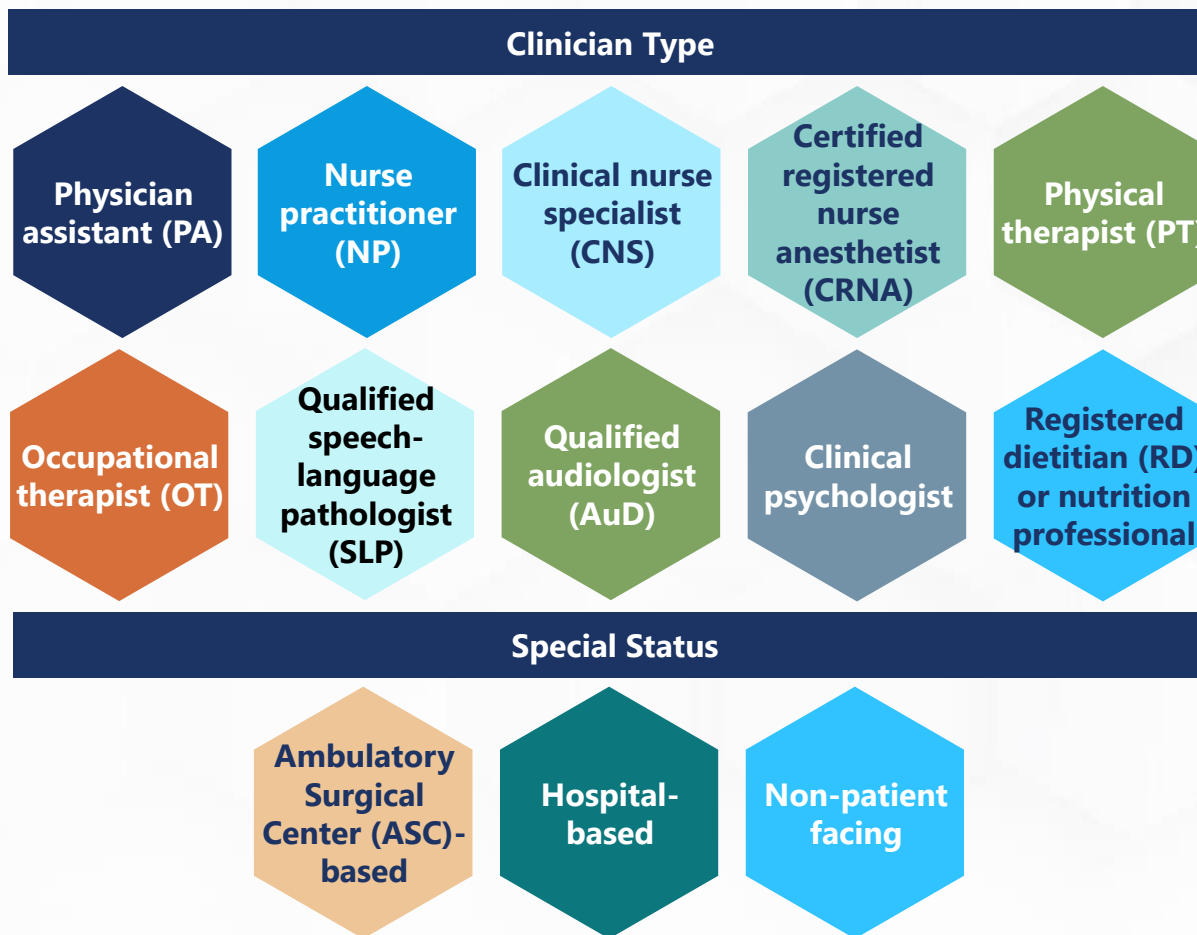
Clinician Type

Physician assistant (PA)

Nurse practitioner (NP)

Clinical nurse specialist (CNS)

Certified registered nurse anesthetist (CRNA)

Physical therapist (PT)

Occupational therapist (OT)

Qualified speech-language pathologist (SLP)

Qualified audiologist (AuD)

Clinical psychologist

Registered dietitian (RD) or nutrition professional

Special Status

Ambulatory Surgical Center (ASC)-based

Hospital-based

Non-patient facing